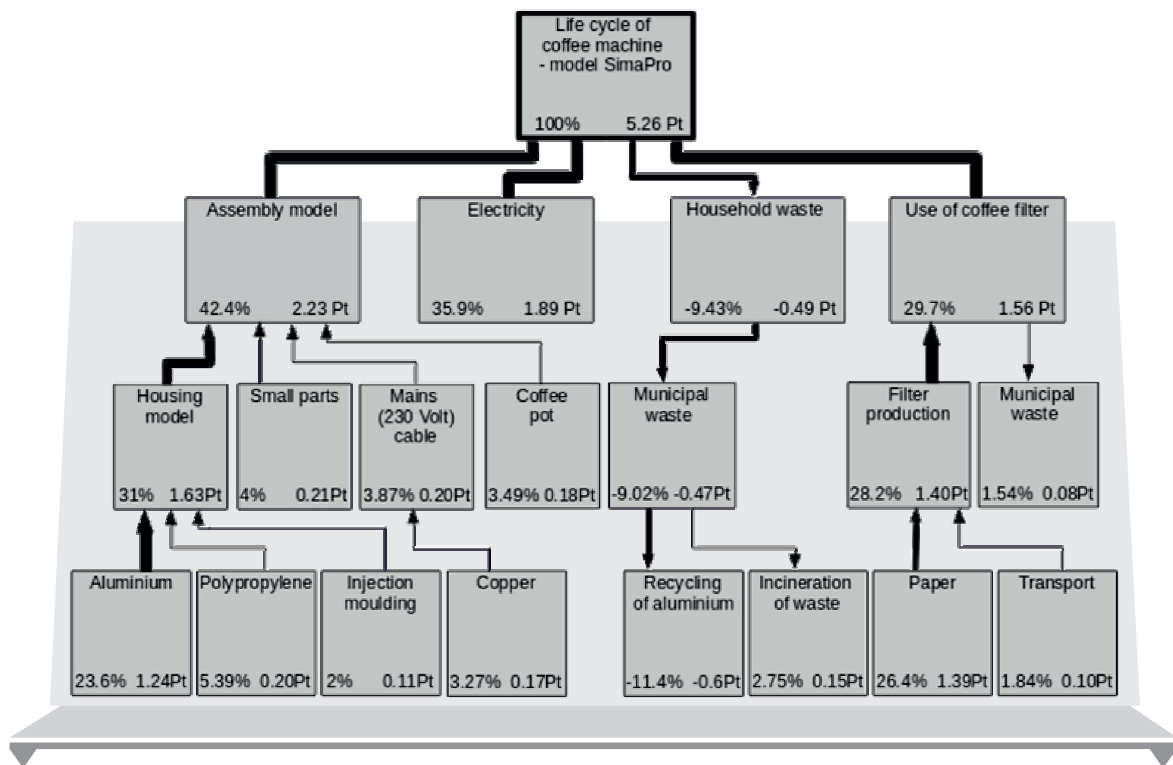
Life cycle of coffee machine - model SimaPro

100% 5.26 Pt

Assembly model

42.4% 2.23 Pt

Electricity

35.9% 1.89 Pt

Household waste

-9.43% -0.49 Pt

Use of coffee filter

29.7% 1.56 Pt

Housing model

31% 1.63Pt

Small parts

4% 0.21Pt

Mains (230 Volt) cable

3.87% 0.20Pt

Coffee pot

3.49% 0.18Pt

Municipal waste

-9.02% -0.47Pt

Filter production

28.2% 1.40Pt

Municipal waste

1.54% 0.08Pt

Aluminium

23.6% 1.24Pt

Polypropylene

5.39% 0.20Pt

Injection moulding

2% 0.11Pt

Copper

3.27% 0.17Pt

Recycling of aluminium

-11.4% -0.6Pt

Incineration of waste

2.75% 0.15Pt

Paper

26.4% 1.39Pt

Transport

1.84% 0.10Pt